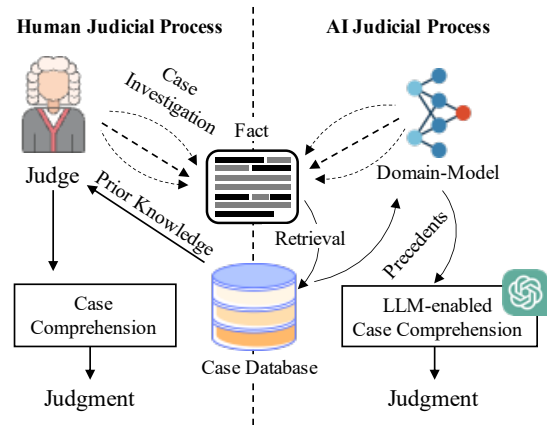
Human Judicial Process

AI Judicial Process

Case Investigation

Fact

Judge

Domain-Model

Prior Knowledge

Retrieval

Precedents

Case Comprehension

LLM-enabled Case Comprehension

Case Database

Judgment

Judgment